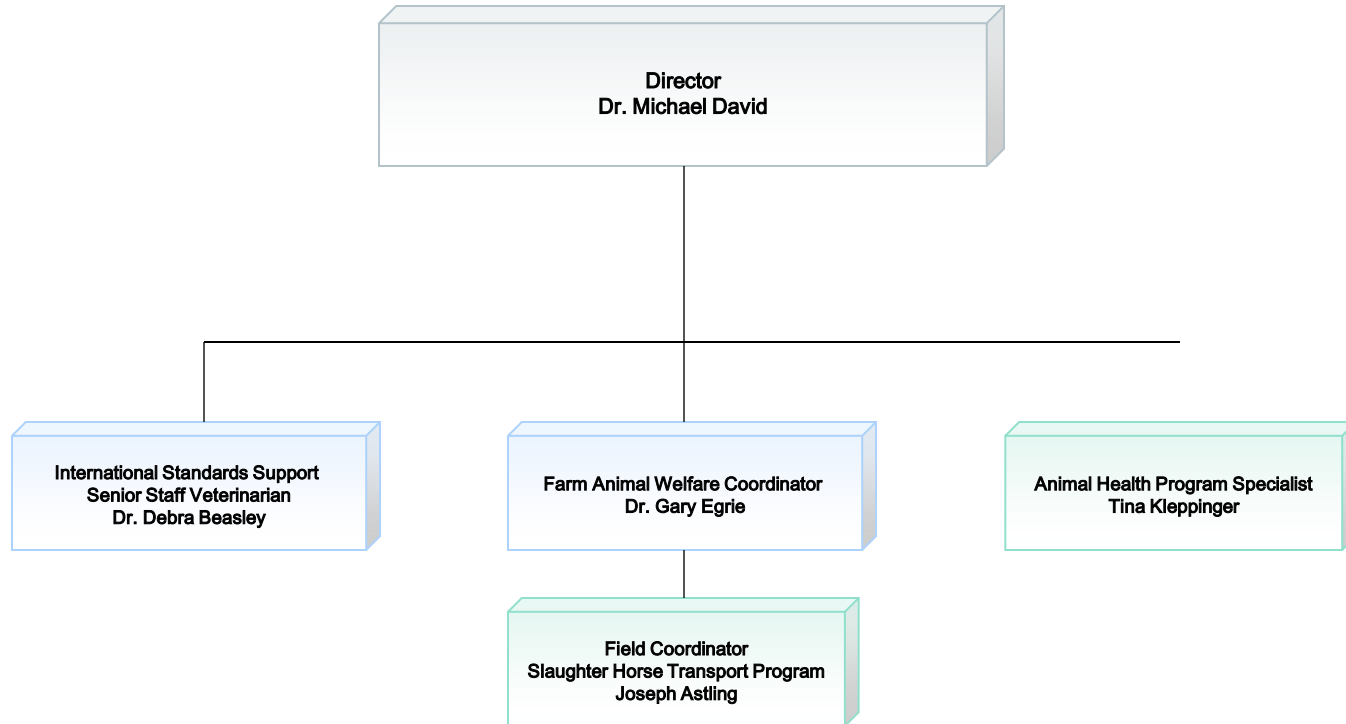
Director
Dr. Michael David

International Standards Support
Senior Staff Veterinarian
Dr. Debra Beasley

Farm Animal Welfare Coordinator
Dr. Gary Egrie

Animal Health Program Specialist
Tina Kleppinger

Field Coordinator
Slaughter Horse Transport Program
Joseph Astling